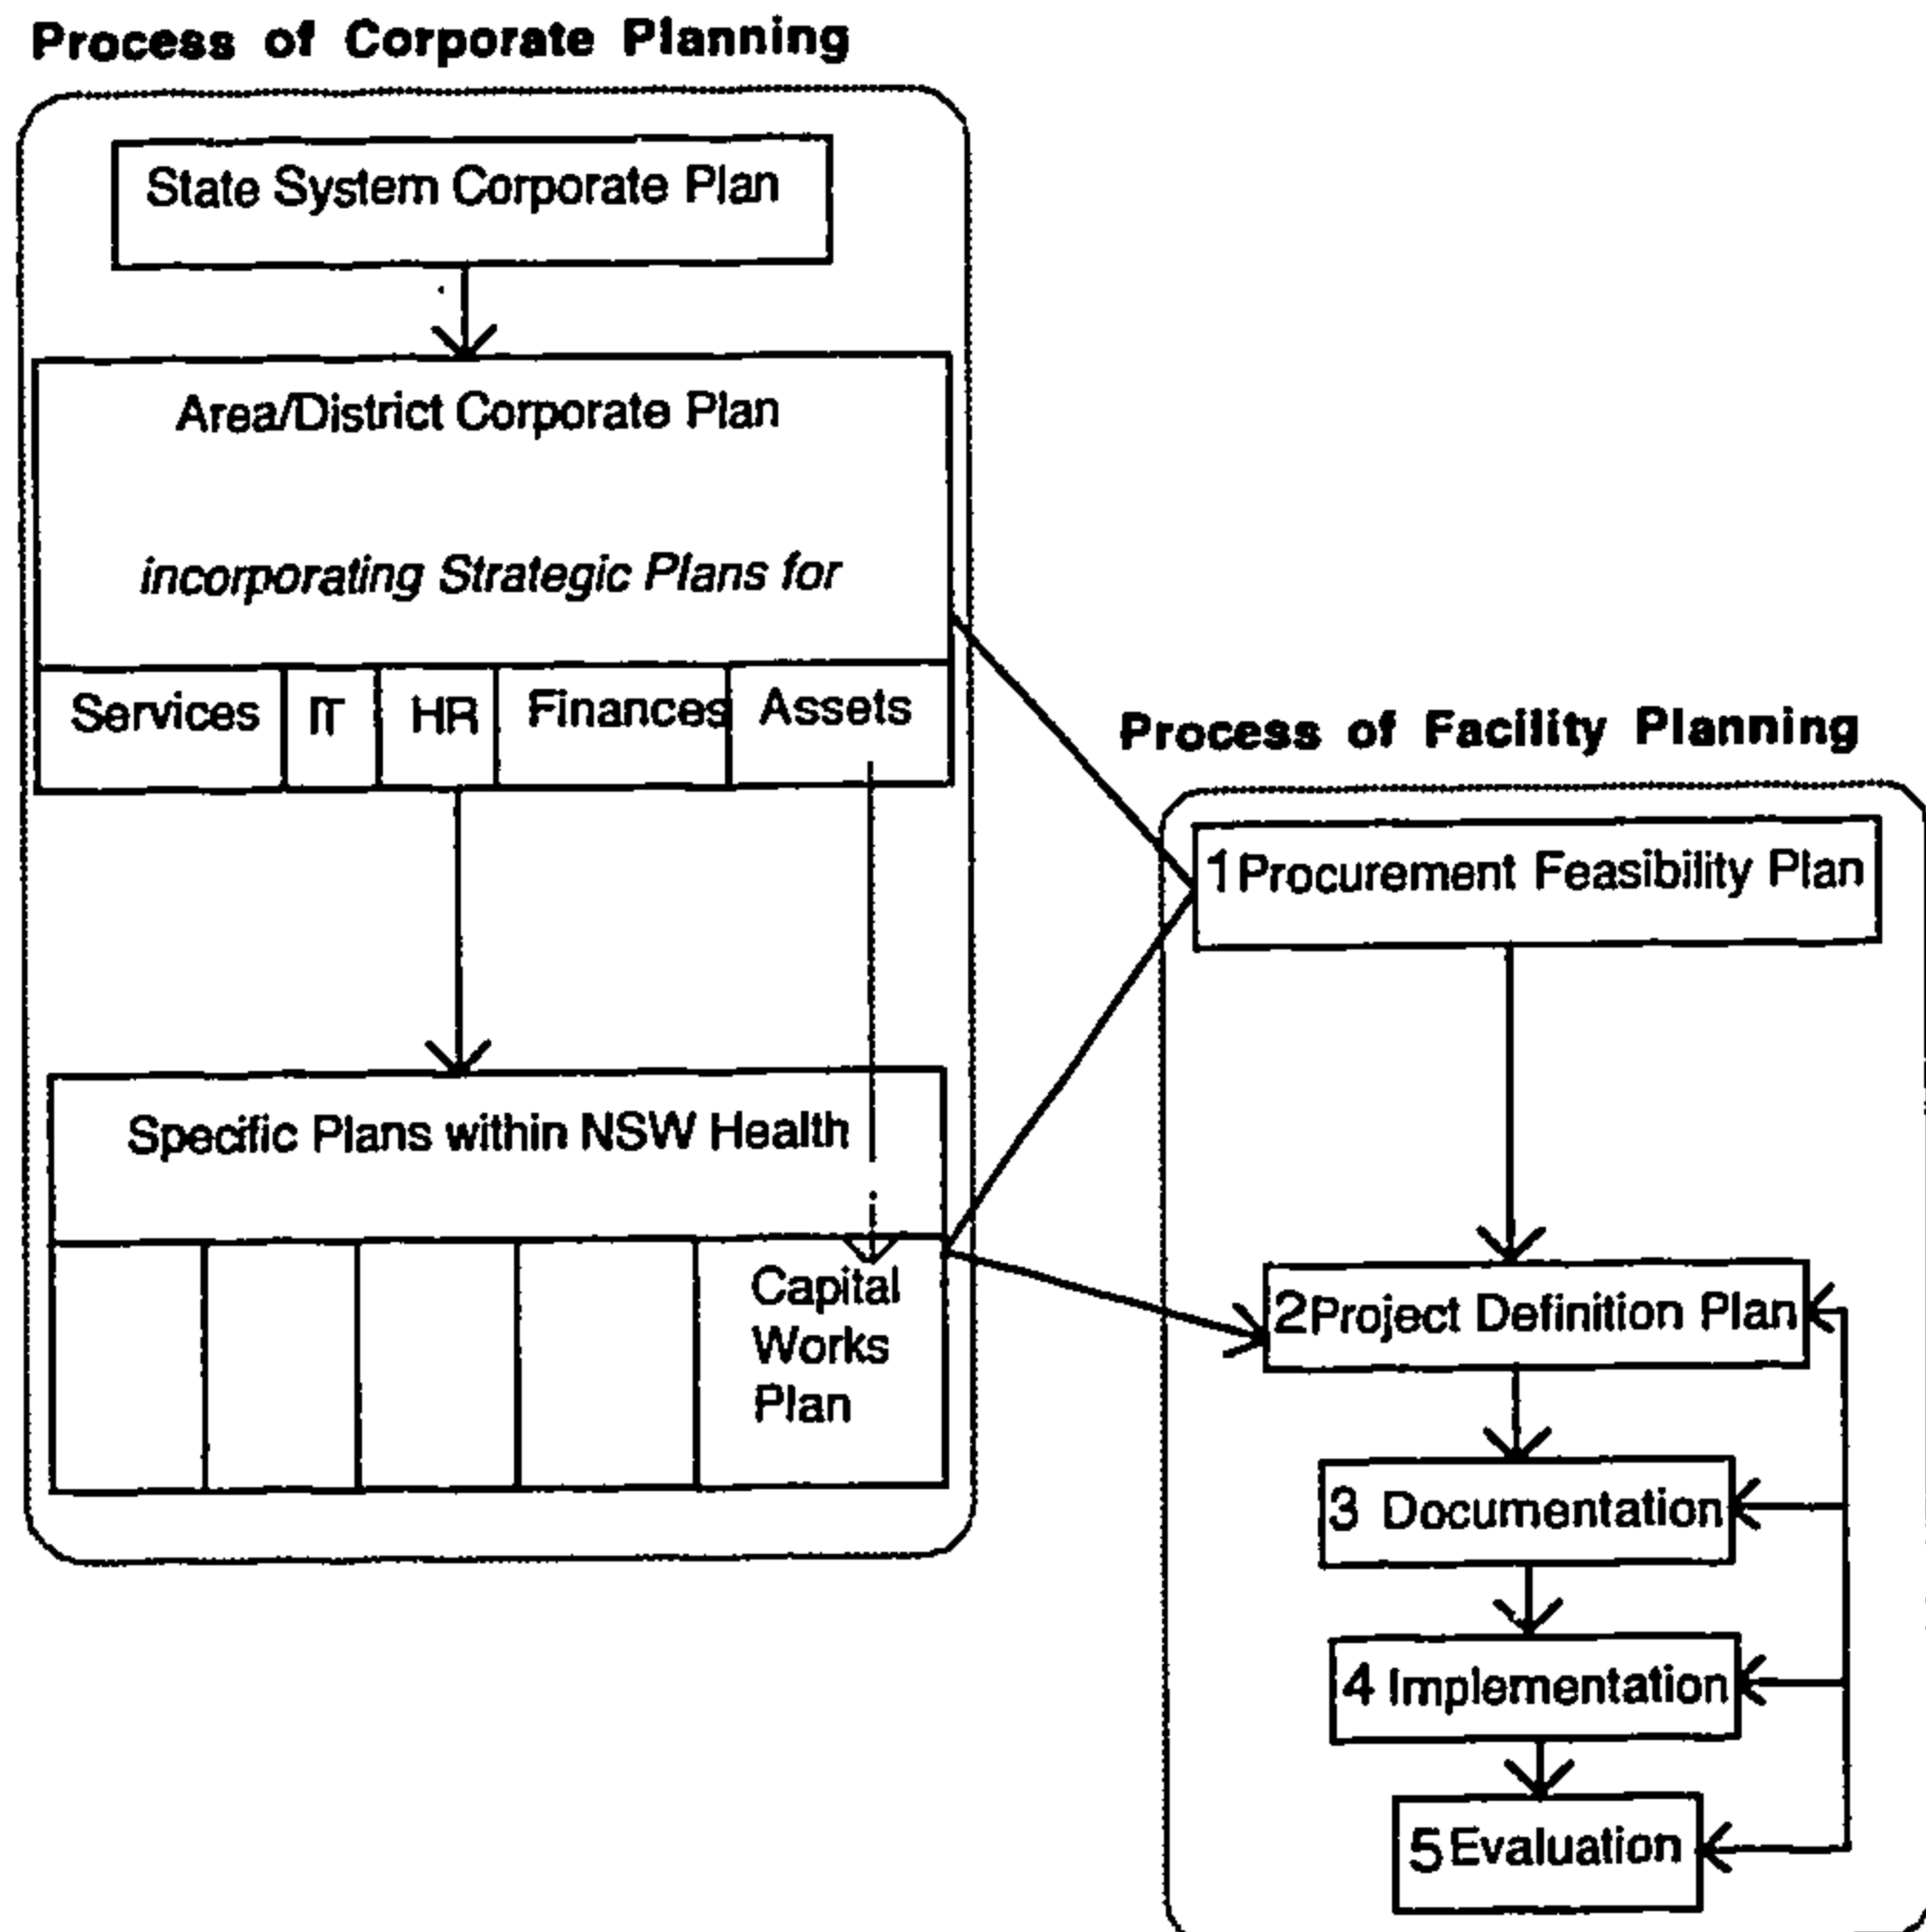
Process of Corporate Planning

State System Corporate Plan

Area/District Corporate Plan

incorporating Strategic Plans for

Services | IT | HR | Finances | Assets

Specific Plans within NSW Health

Capital Works Plan

Process of Facility Planning

1 Procurement Feasibility Plan

2 Project Definition Plan

3 Documentation

4 Implementation

5 Evaluation